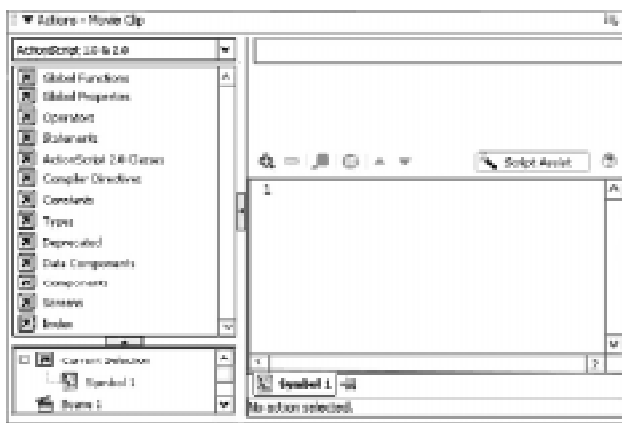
▼ Actions - Movie Clip

ActionScript 1.0 & 2.0

Global Functions
Global Properties
Operators
Statements
ActionScript 2.0 Classes
Compiler Directives
Constants
Types
Deprecated
Data Components
Components
Screens
Index

Current Selection
Symbol 1
Scene 1

Script Assist

1

Symbol 1

No action selected.